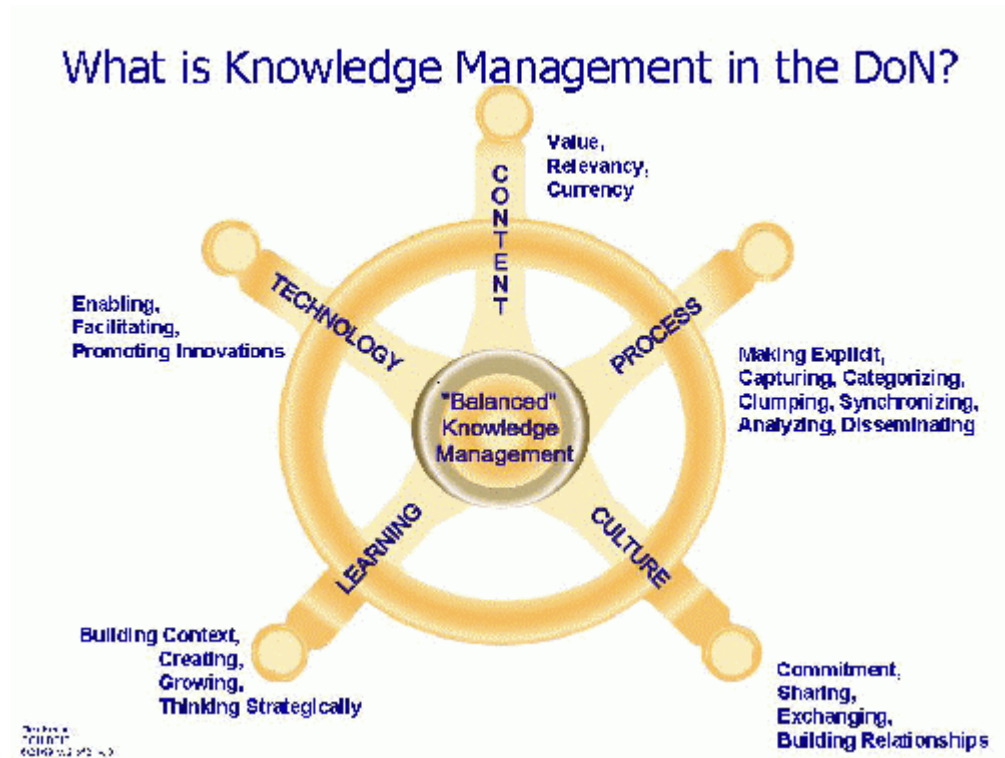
What is Knowledge Management in the DoN?

CONTENT

Value, Relevancy, Currency

TECHNOLOGY

Enabling, Facilitating, Promoting Innovations

PROCESS

Making Explicit, Capturing, Categorizing, Clumping, Synchronizing, Analyzing, Disseminating

"Balanced" Knowledge Management

LEARNING

CULTURE

Building Context, Creating, Growing, Thinking Strategically

Commitment, Sharing, Exchanging, Building Relationships

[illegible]